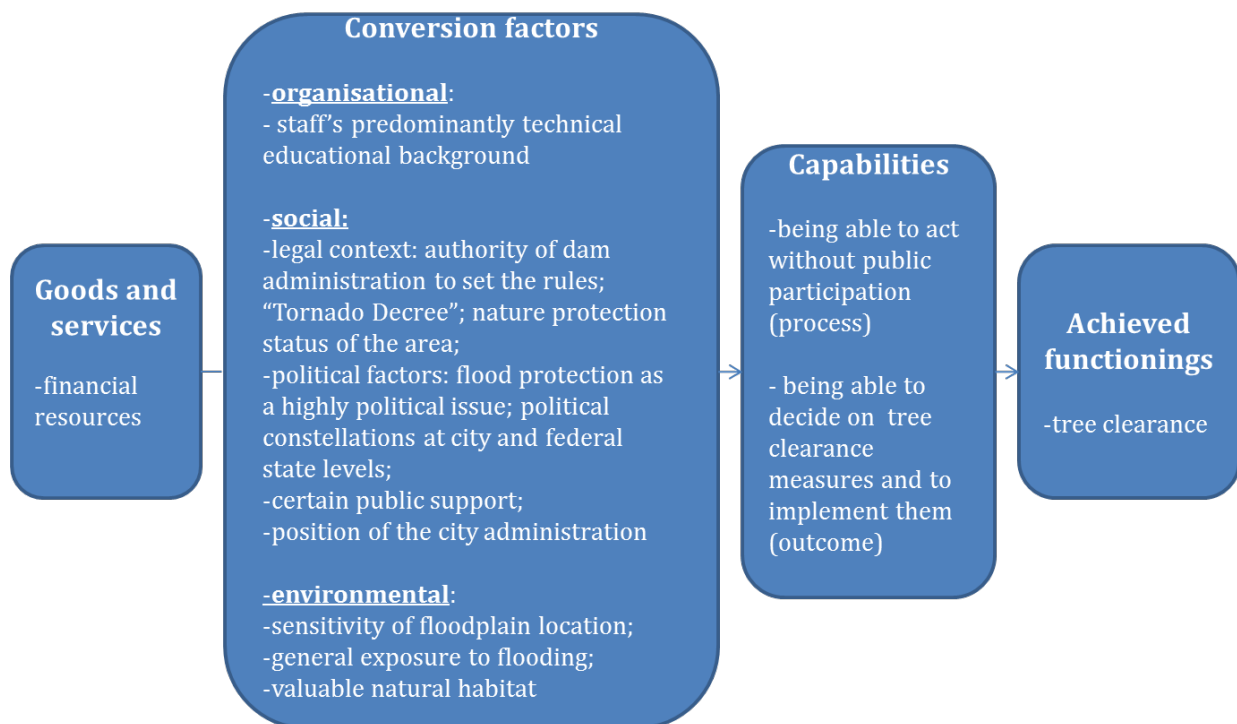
Goods and services

-financial resources

Conversion factors

-organisational:
- staff's predominantly technical educational background

-social:
-legal context: authority of dam administration to set the rules; "Tornado Decree"; nature protection status of the area;
-political factors: flood protection as a highly political issue; political constellations at city and federal state levels;
-certain public support;
-position of the city administration

-environmental:
-sensitivity of floodplain location;
-general exposure to flooding;
-valuable natural habitat

Capabilities

-being able to act without public participation (process)

- being able to decide on tree clearance measures and to implement them (outcome)

Achieved functionings

-tree clearance